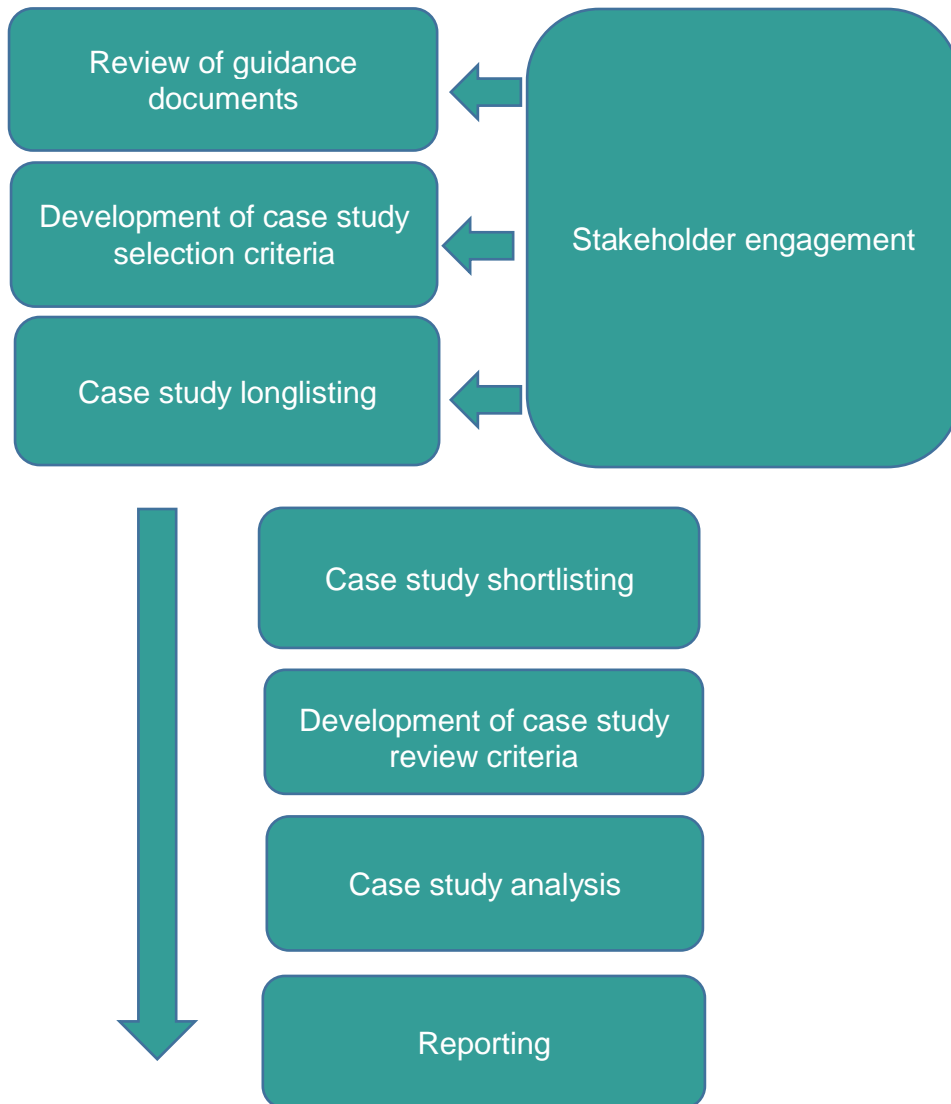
Review of guidance documents

Development of case study selection criteria

Case study longlisting

Stakeholder engagement

Case study shortlisting

Development of case study review criteria

Case study analysis

Reporting